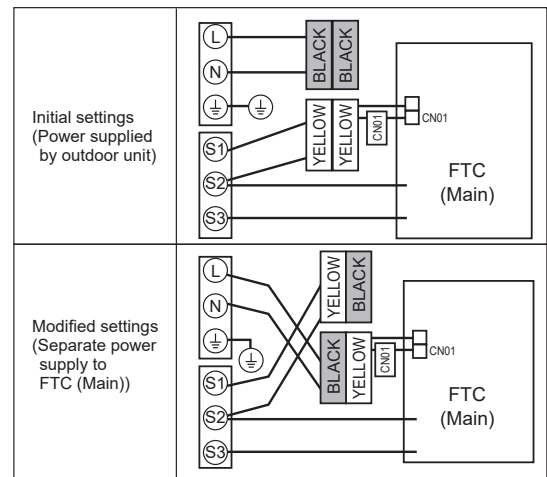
| | |
|---|---|
| Initial settings (Power supplied by outdoor unit) | L N ⏚ ⏚ S1 S2 S3 BLACK BLACK YELLOW YELLOW CN01 CN01 FTC (Main) |
| Modified settings (Separate power supply to FTC (Main)) | L N ⏚ ⏚ S1 S2 S3 YELLOW BLACK BLACK YELLOW CN01 CN01 FTC (Main) |